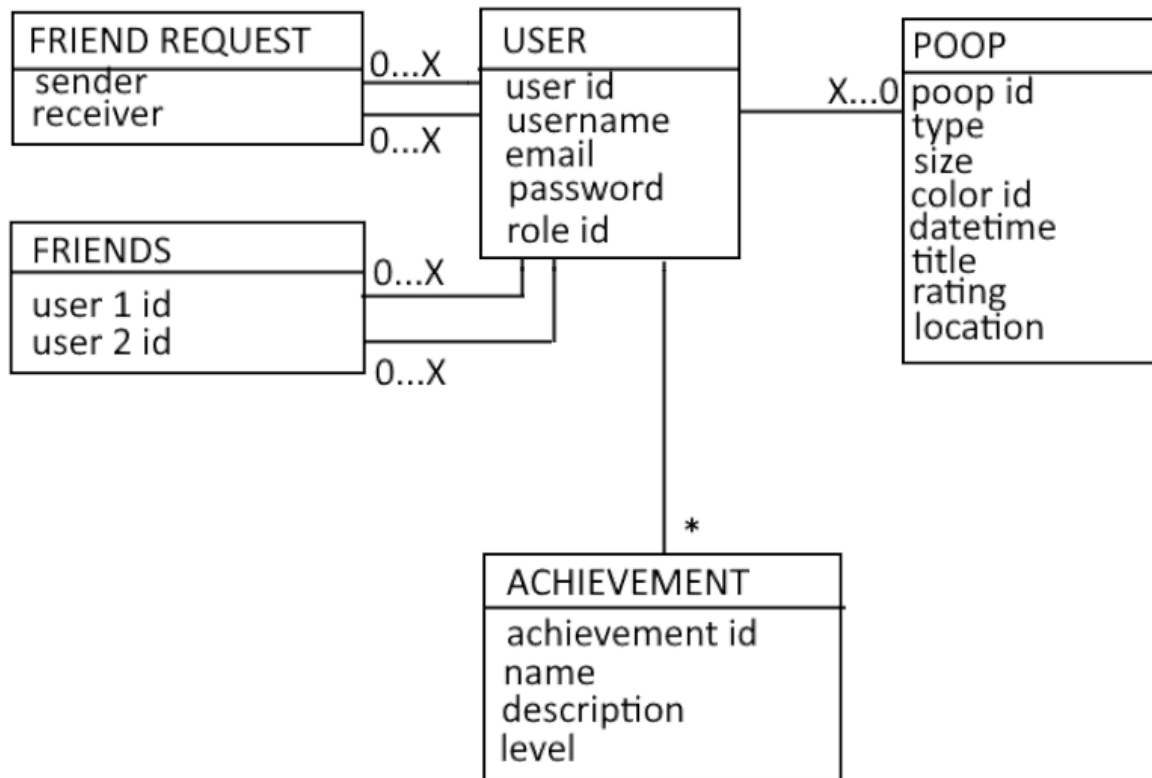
FRIEND REQUEST
sender
receiver

0...X

0...X

USER
user id
username
email
password
role id

X...0

POOP
poop id
type
size
color id
datetime
title
rating
location

FRIENDS
user 1 id
user 2 id

0...X

0...X

*

ACHIEVEMENT
achievement id
name
description
level